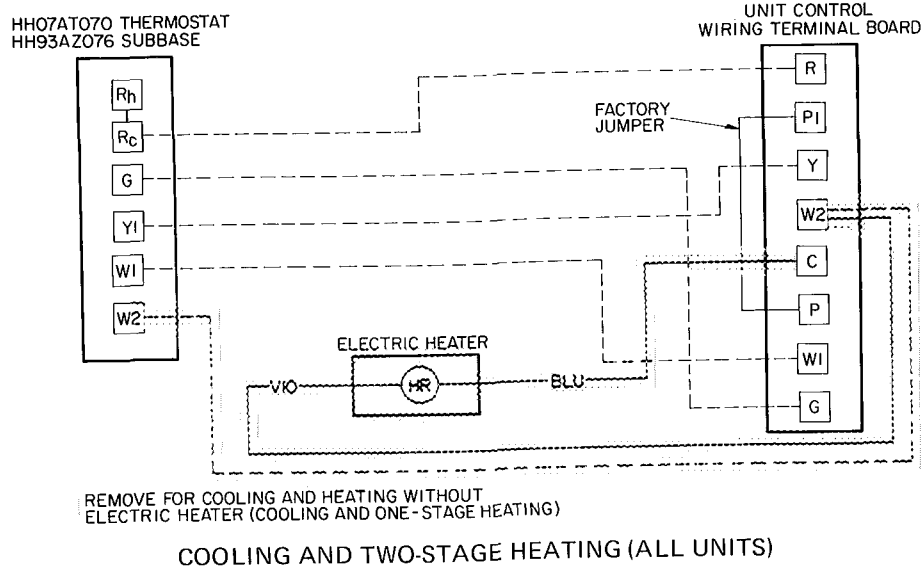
HH07AT070 THERMOSTAT
HH93AZ076 SUBBASE

UNIT CONTROL
WIRING TERMINAL BOARD

Rh
Rc
G
YI
WI
W2

FACTORY JUMPER

R
PI
Y
W2
C
P
WI
G

ELECTRIC HEATER

VIO
HR
BLU

REMOVE FOR COOLING AND HEATING WITHOUT ELECTRIC HEATER (COOLING AND ONE-STAGE HEATING)

COOLING AND TWO-STAGE HEATING (ALL UNITS)